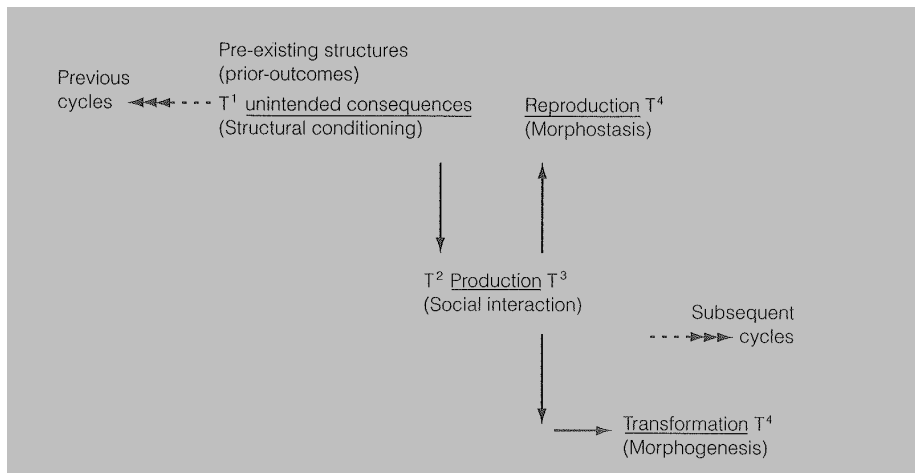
Pre-existing structures (prior-outcomes)

Previous cycles

T$^1$ unintended consequences (Structural conditioning)

Reproduction T$^4$ (Morphostasis)

T$^2$ Production T$^3$ (Social interaction)

Subsequent cycles

Transformation T$^4$ (Morphogenesis)